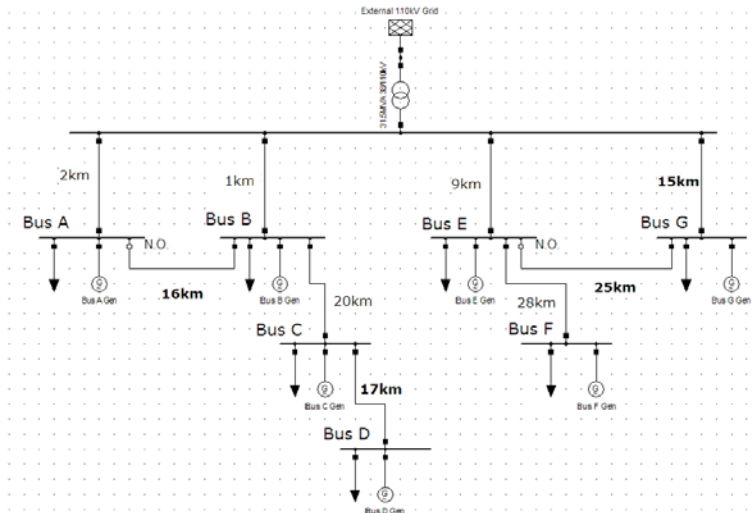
External 110kV Grid

31.5MVA 30/10kV

2km

1km

9km

15km

Bus A

Bus B

Bus E

Bus G

N.O.

N.O.

Bus A Gen

16km

Bus B Gen

20km

Bus E Gen

28km

25km

Bus G Gen

Bus C

Bus F

Bus C Gen

17km

Bus F Gen

Bus D

Bus D Gen